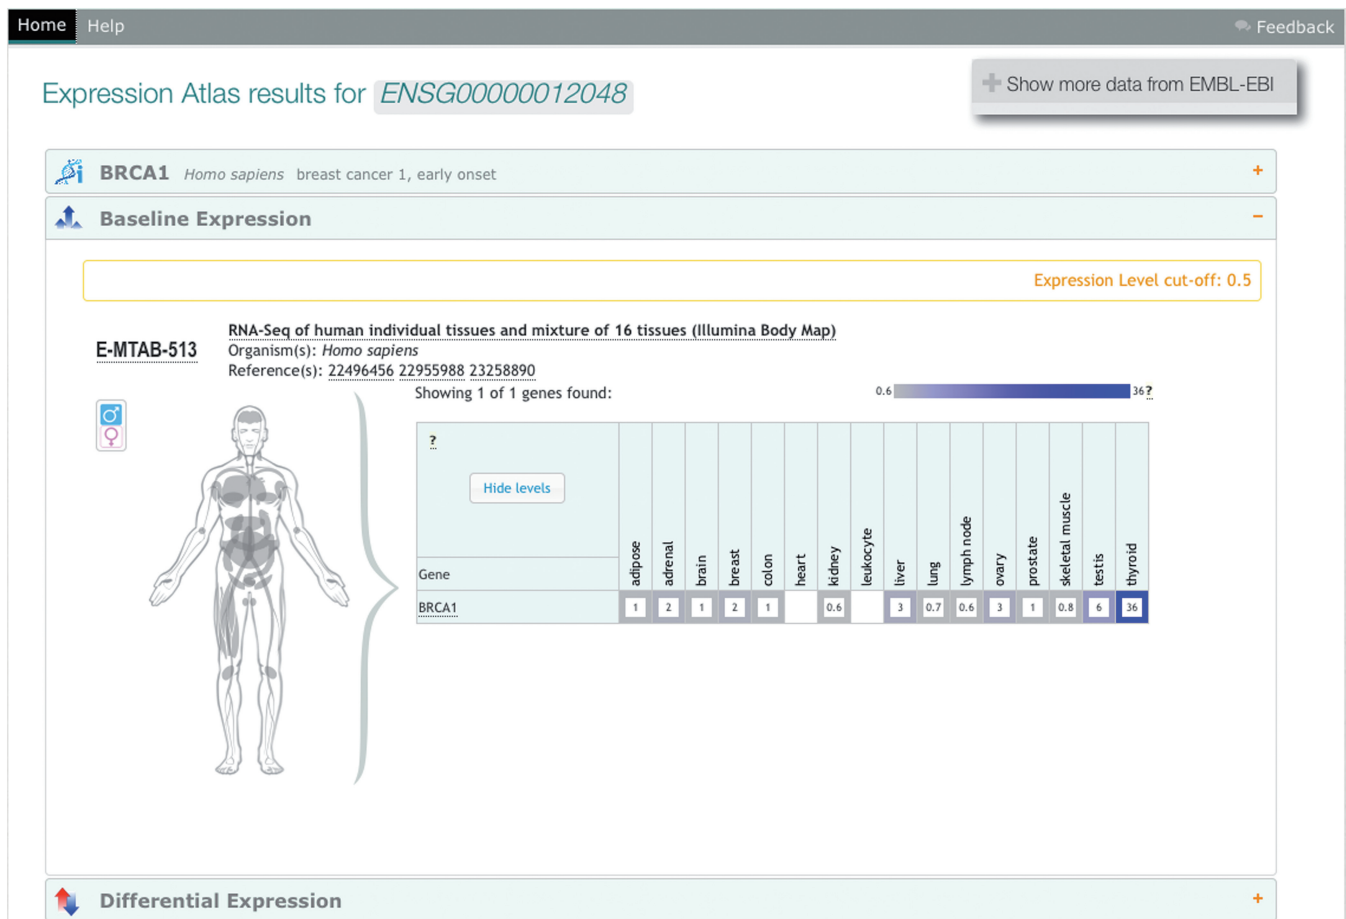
Home Help Feedback

Expression Atlas results for ENSG00000012048

Show more data from EMBL-EBI

BRCA1 Homo sapiens breast cancer 1, early onset +

Baseline Expression −

Expression Level cut-off: 0.5

E-MTAB-513

RNA-Seq of human individual tissues and mixture of 16 tissues (Illumina Body Map)
Organism(s): Homo sapiens
Reference(s): 22496456 22955988 23258890

Showing 1 of 1 genes found:

0.6 36 ?

?

Hide levels

| Gene | adipose | adrenal | brain | breast | colon | heart | kidney | leukocyte | liver | lung | lymph node | ovary | prostate | skeletal muscle | testis | thyroid |
|---|---|---|---|---|---|---|---|---|---|---|---|---|---|---|---|---|
| BRCA1 | 1 | 2 | 1 | 2 | 1 | | 0.6 | | 3 | 0.7 | 0.6 | 3 | 1 | 0.8 | 6 | 36 |

Differential Expression +